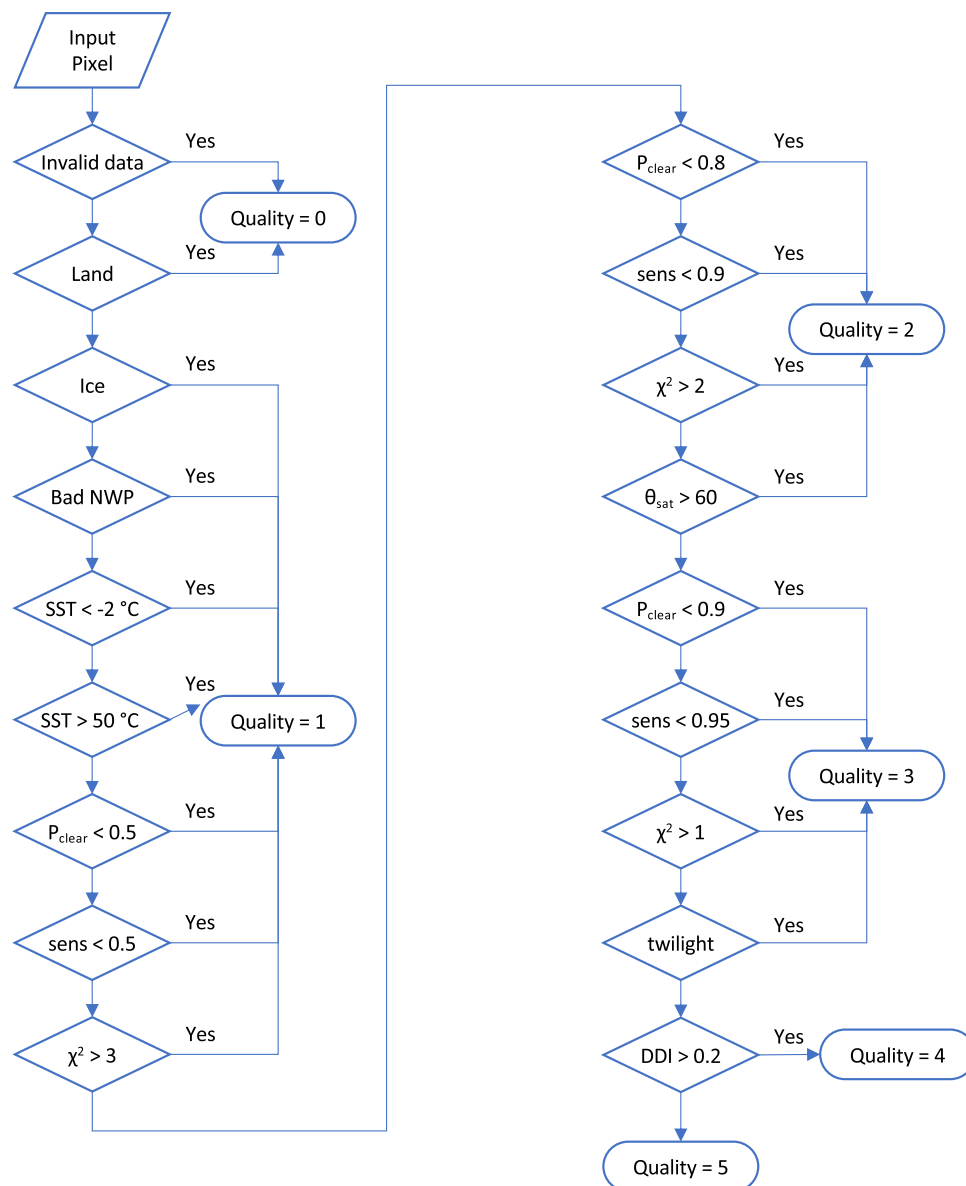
Input Pixel

Invalid data
Yes
Quality = 0

Land
Yes

Ice
Yes

Bad NWP
Yes

SST < -2 °C
Yes

SST > 50 °C
Yes
Quality = 1

$P_{clear}$ < 0.5
Yes

sens < 0.5
Yes

$\chi^2$ > 3
Yes

$P_{clear}$ < 0.8
Yes

sens < 0.9
Yes
Quality = 2

$\chi^2$ > 2
Yes

$\theta_{sat}$ > 60
Yes

$P_{clear}$ < 0.9
Yes

sens < 0.95
Yes
Quality = 3

$\chi^2$ > 1
Yes

twilight
Yes

DDI > 0.2
Yes
Quality = 4

Quality = 5